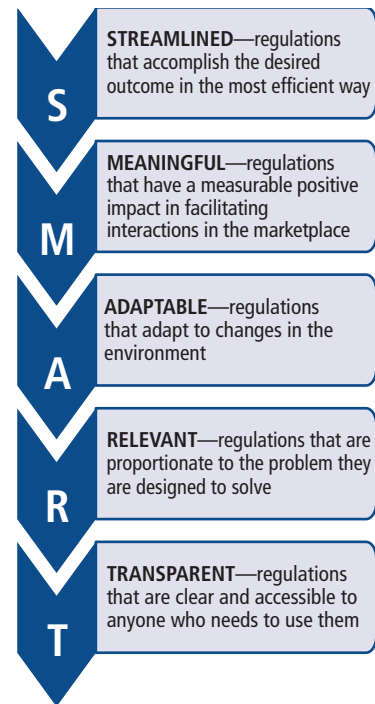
S

STREAMLINED—regulations that accomplish the desired outcome in the most efficient way

M

MEANINGFUL—regulations that have a measurable positive impact in facilitating interactions in the marketplace

A

ADAPTABLE—regulations that adapt to changes in the environment

R

RELEVANT—regulations that are proportionate to the problem they are designed to solve

T

TRANSPARENT—regulations that are clear and accessible to anyone who needs to use them